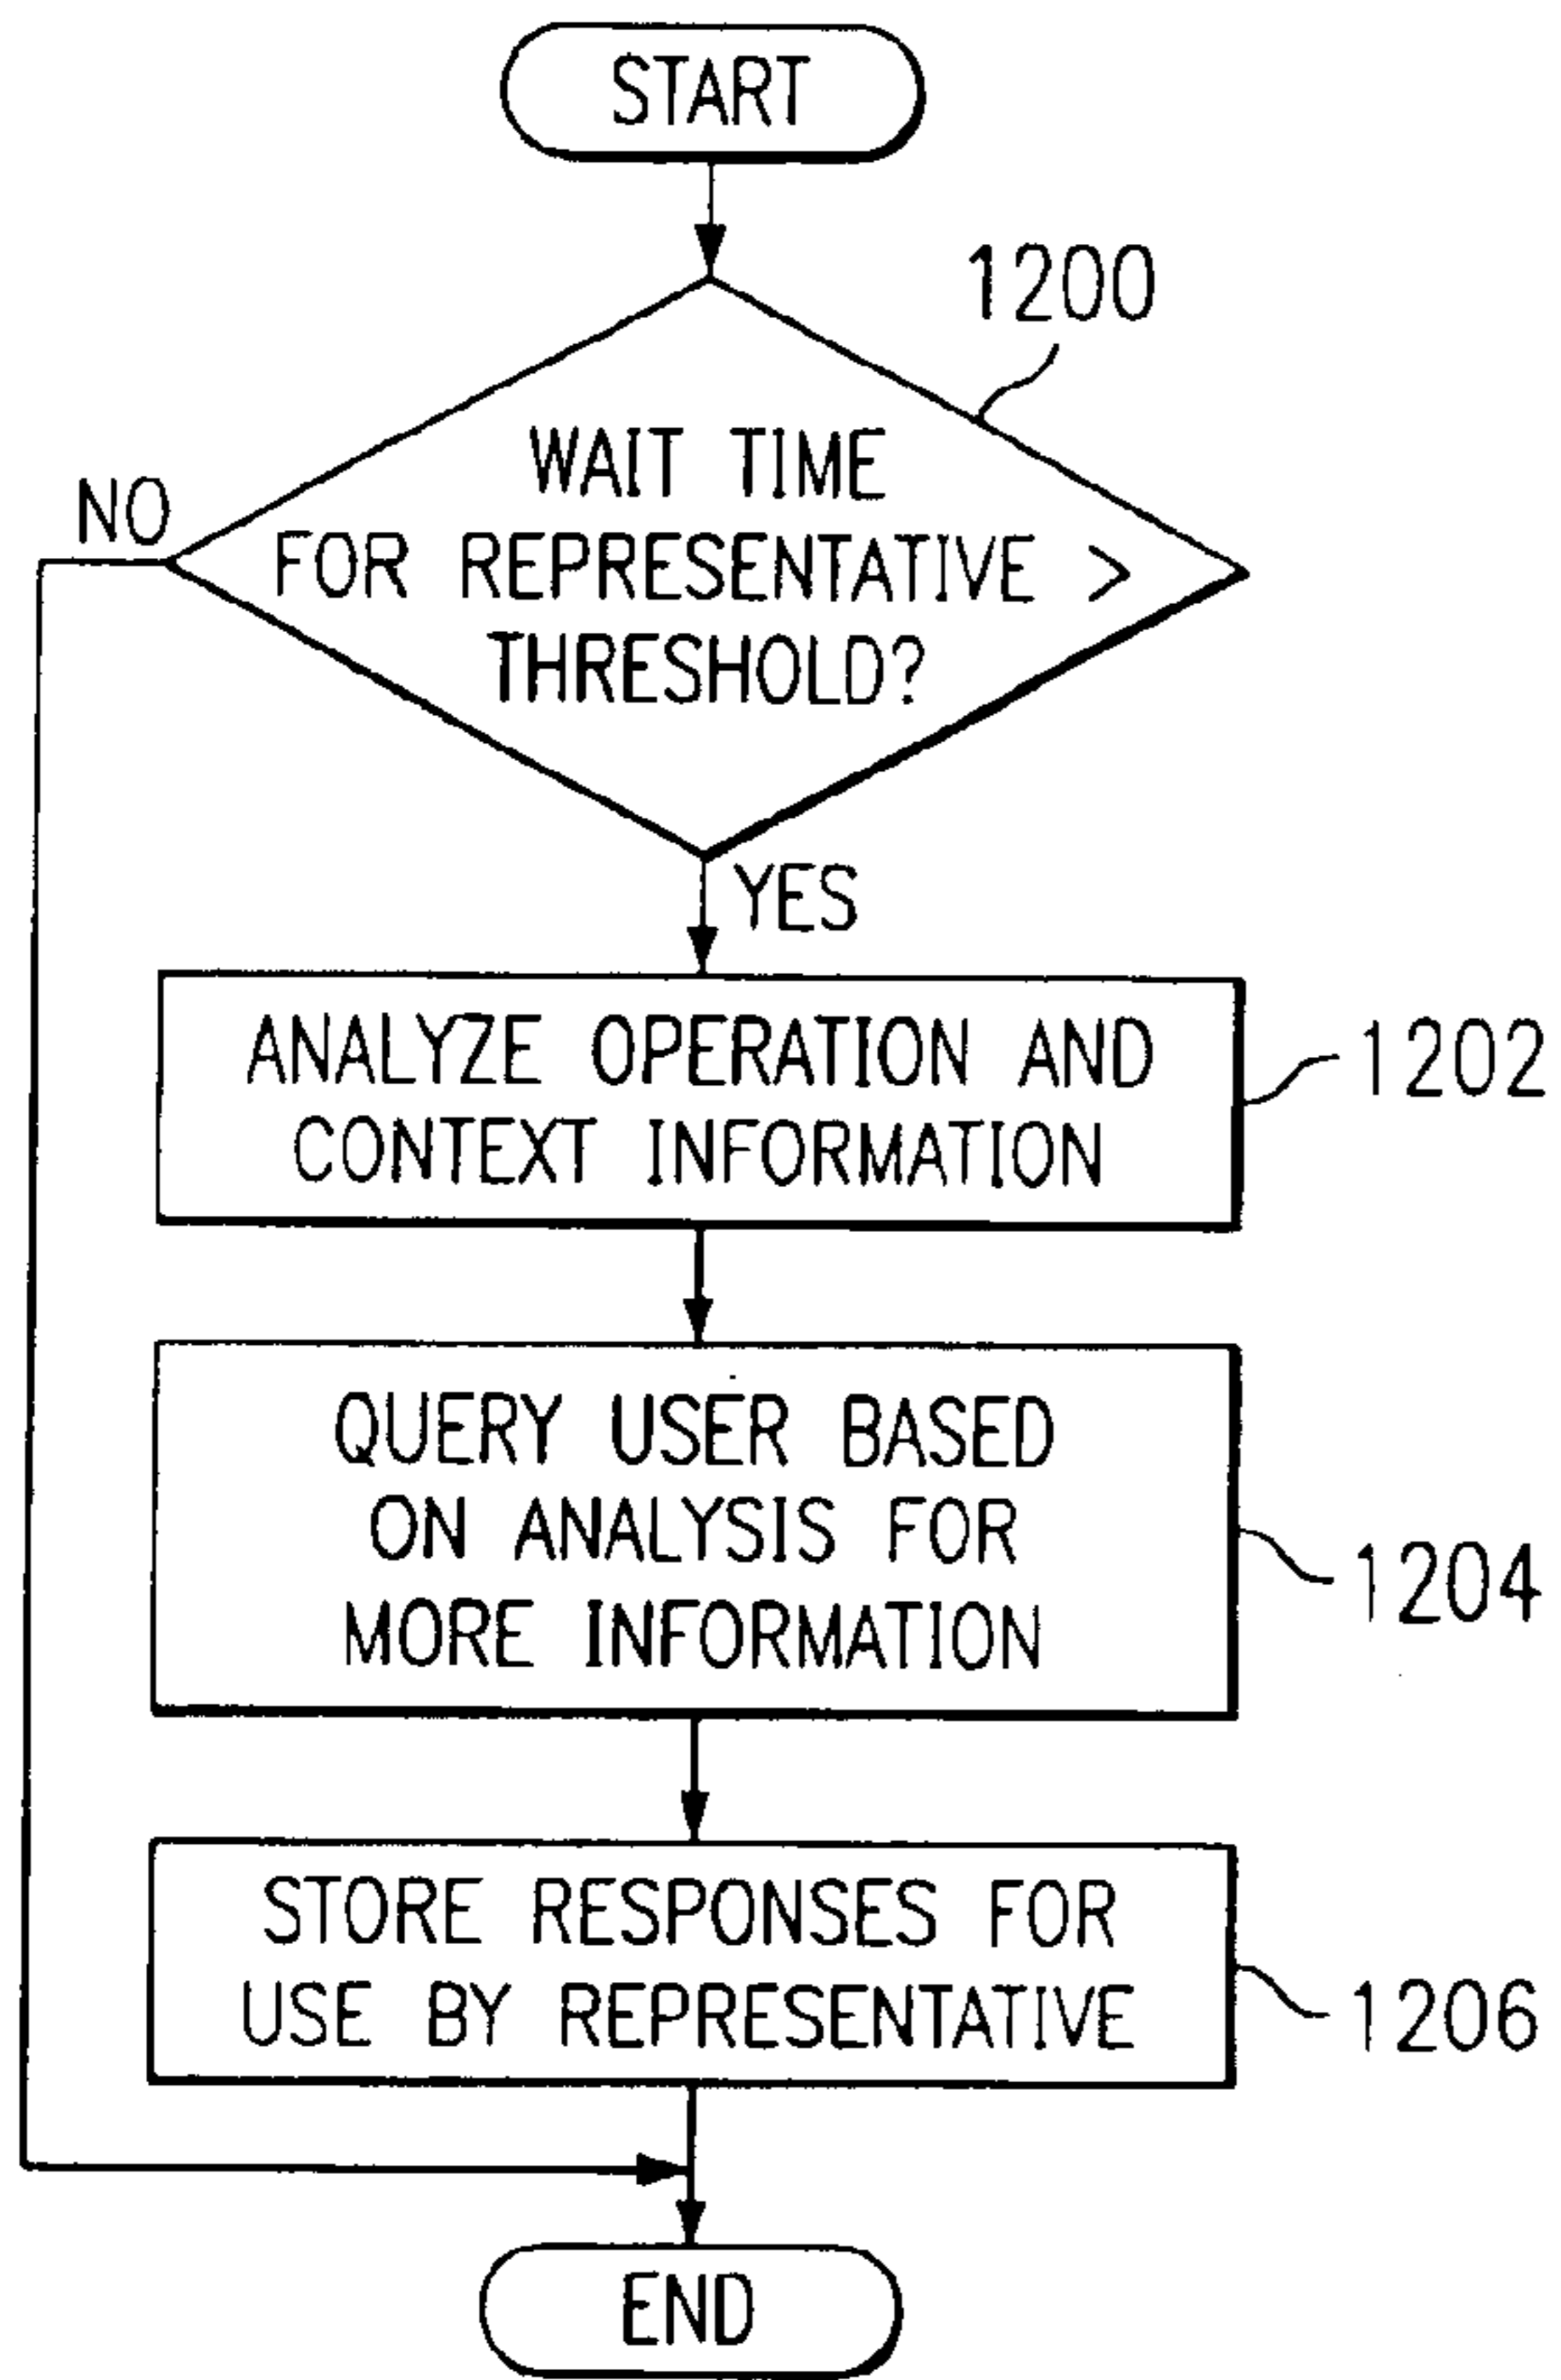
START

1200

WAIT TIME FOR REPRESENTATIVE > THRESHOLD?

NO

YES

ANALYZE OPERATION AND CONTEXT INFORMATION

1202

QUERY USER BASED ON ANALYSIS FOR MORE INFORMATION

1204

STORE RESPONSES FOR USE BY REPRESENTATIVE

1206

END